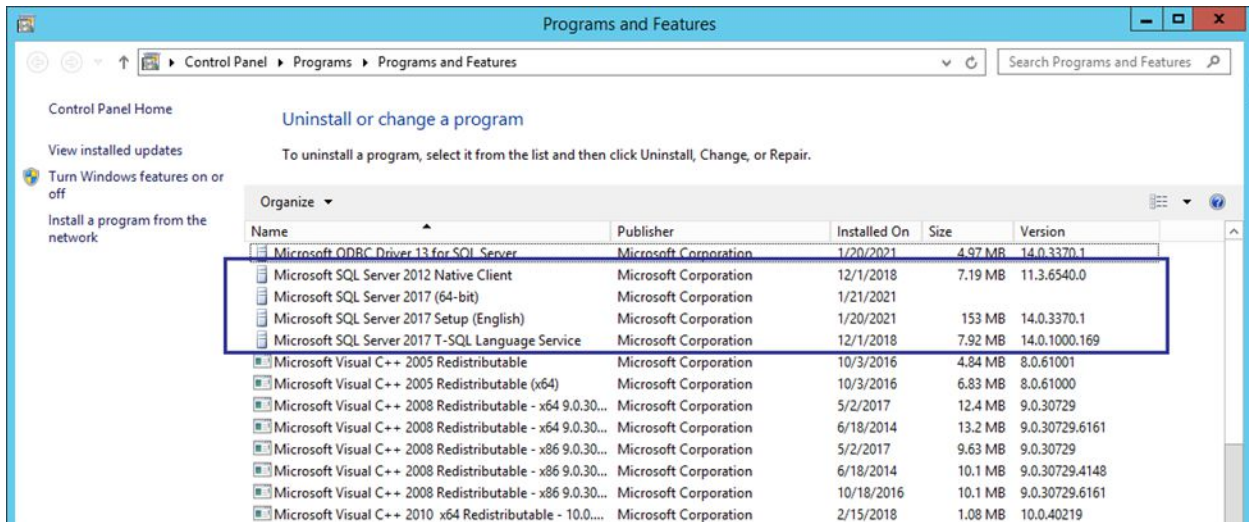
Programs and Features

Control Panel ▸ Programs ▸ Programs and Features

Search Programs and Features

Control Panel Home

View installed updates

Turn Windows features on or off

Install a program from the network

Uninstall or change a program

To uninstall a program, select it from the list and then click Uninstall, Change, or Repair.

Organize ▾

| Name | Publisher | Installed On | Size | Version |
|---|---|---|---|---|
| Microsoft ODBC Driver 13 for SQL Server | Microsoft Corporation | 1/20/2021 | 4.97 MB | 14.0.3370.1 |
| Microsoft SQL Server 2012 Native Client | Microsoft Corporation | 12/1/2018 | 7.19 MB | 11.3.6540.0 |
| Microsoft SQL Server 2017 (64-bit) | Microsoft Corporation | 1/21/2021 | | |
| Microsoft SQL Server 2017 Setup (English) | Microsoft Corporation | 1/20/2021 | 153 MB | 14.0.3370.1 |
| Microsoft SQL Server 2017 T-SQL Language Service | Microsoft Corporation | 12/1/2018 | 7.92 MB | 14.0.1000.169 |
| Microsoft Visual C++ 2005 Redistributable | Microsoft Corporation | 10/3/2016 | 4.84 MB | 8.0.61001 |
| Microsoft Visual C++ 2005 Redistributable (x64) | Microsoft Corporation | 10/3/2016 | 6.83 MB | 8.0.61000 |
| Microsoft Visual C++ 2008 Redistributable - x64 9.0.30... | Microsoft Corporation | 5/2/2017 | 12.4 MB | 9.0.30729 |
| Microsoft Visual C++ 2008 Redistributable - x64 9.0.30... | Microsoft Corporation | 6/18/2014 | 13.2 MB | 9.0.30729.6161 |
| Microsoft Visual C++ 2008 Redistributable - x86 9.0.30... | Microsoft Corporation | 5/2/2017 | 9.63 MB | 9.0.30729 |
| Microsoft Visual C++ 2008 Redistributable - x86 9.0.30... | Microsoft Corporation | 6/18/2014 | 10.1 MB | 9.0.30729.4148 |
| Microsoft Visual C++ 2008 Redistributable - x86 9.0.30... | Microsoft Corporation | 10/18/2016 | 10.1 MB | 9.0.30729.6161 |
| Microsoft Visual C++ 2010 x64 Redistributable - 10.0.... | Microsoft Corporation | 2/15/2018 | 1.08 MB | 10.0.40219 |